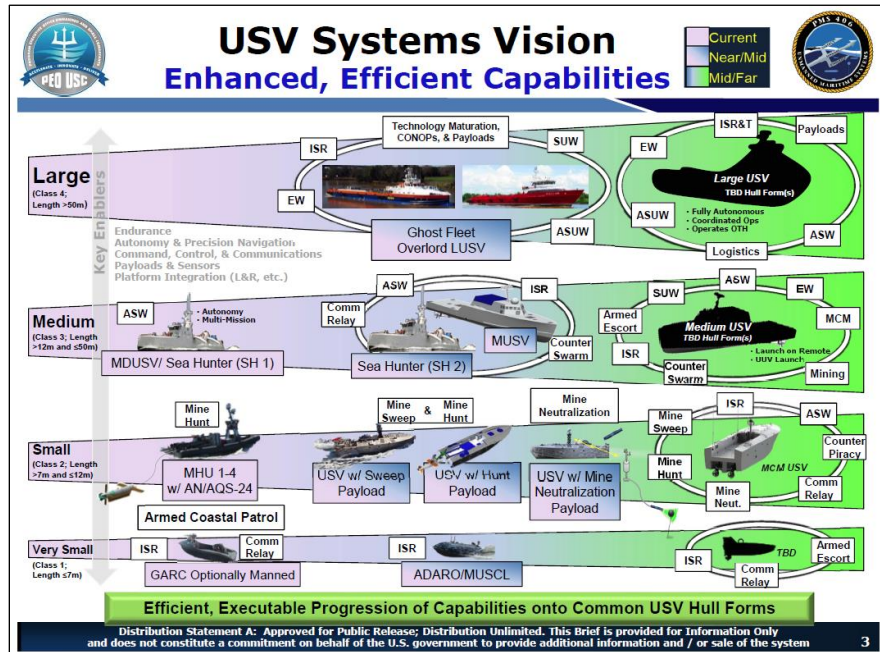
PEO USC

USV Systems Vision
Enhanced, Efficient Capabilities

Current
Near/Mid
Mid/Far

PMS 406
UNMANNED MARITIME SYSTEMS

Key Enablers

Large
(Class 4; Length >50m)

Endurance
Autonomy & Precision Navigation
Command, Control, & Communications
Payloads & Sensors
Platform Integration (L&R, etc.)

Technology Maturation, CONOPs, & Payloads
ISR
SUW
EW
ASUW
Ghost Fleet Overlord LUSV

ISR&T
Payloads
EW
Large USV
TBD Hull Form(s)
ASUW
· Fully Autonomous
· Coordinated Ops
· Operates OTH
Logistics
ASW

Medium
(Class 3; Length >12m and ≤50m)

ASW
· Autonomy
· Multi-Mission
MDUSV/ Sea Hunter (SH 1)
ASW
Comm Relay
ISR
MUSV
Counter Swarm
Sea Hunter (SH 2)

ASW
SUW
EW
Armed Escort
Medium USV
TBD Hull Form(s)
MCM
ISR
· Launch on Remote
· UUV Launch
Counter Swarm
Mining

Small
(Class 2; Length >7m and ≤12m)

Mine Hunt
MHU 1-4 w/ AN/AQS-24
Mine Sweep
&
Mine Hunt
USV w/ Sweep Payload
USV w/ Hunt Payload
Mine Neutralization
USV w/ Mine Neutralization Payload
Armed Coastal Patrol

ISR
Mine Sweep
ASW
Counter Piracy
Mine Hunt
MCM USV
Comm Relay
Mine Neut.

Very Small
(Class 1; Length ≤7m)

ISR
Comm Relay
GARC Optionally Manned
ISR
ADARO/MUSCL

TBD
Armed Escort
ISR
Comm Relay

Efficient, Executable Progression of Capabilities onto Common USV Hull Forms

Distribution Statement A: Approved for Public Release; Distribution Unlimited. This Brief is provided for Information Only and does not constitute a commitment on behalf of the U.S. government to provide additional information and / or sale of the system

3